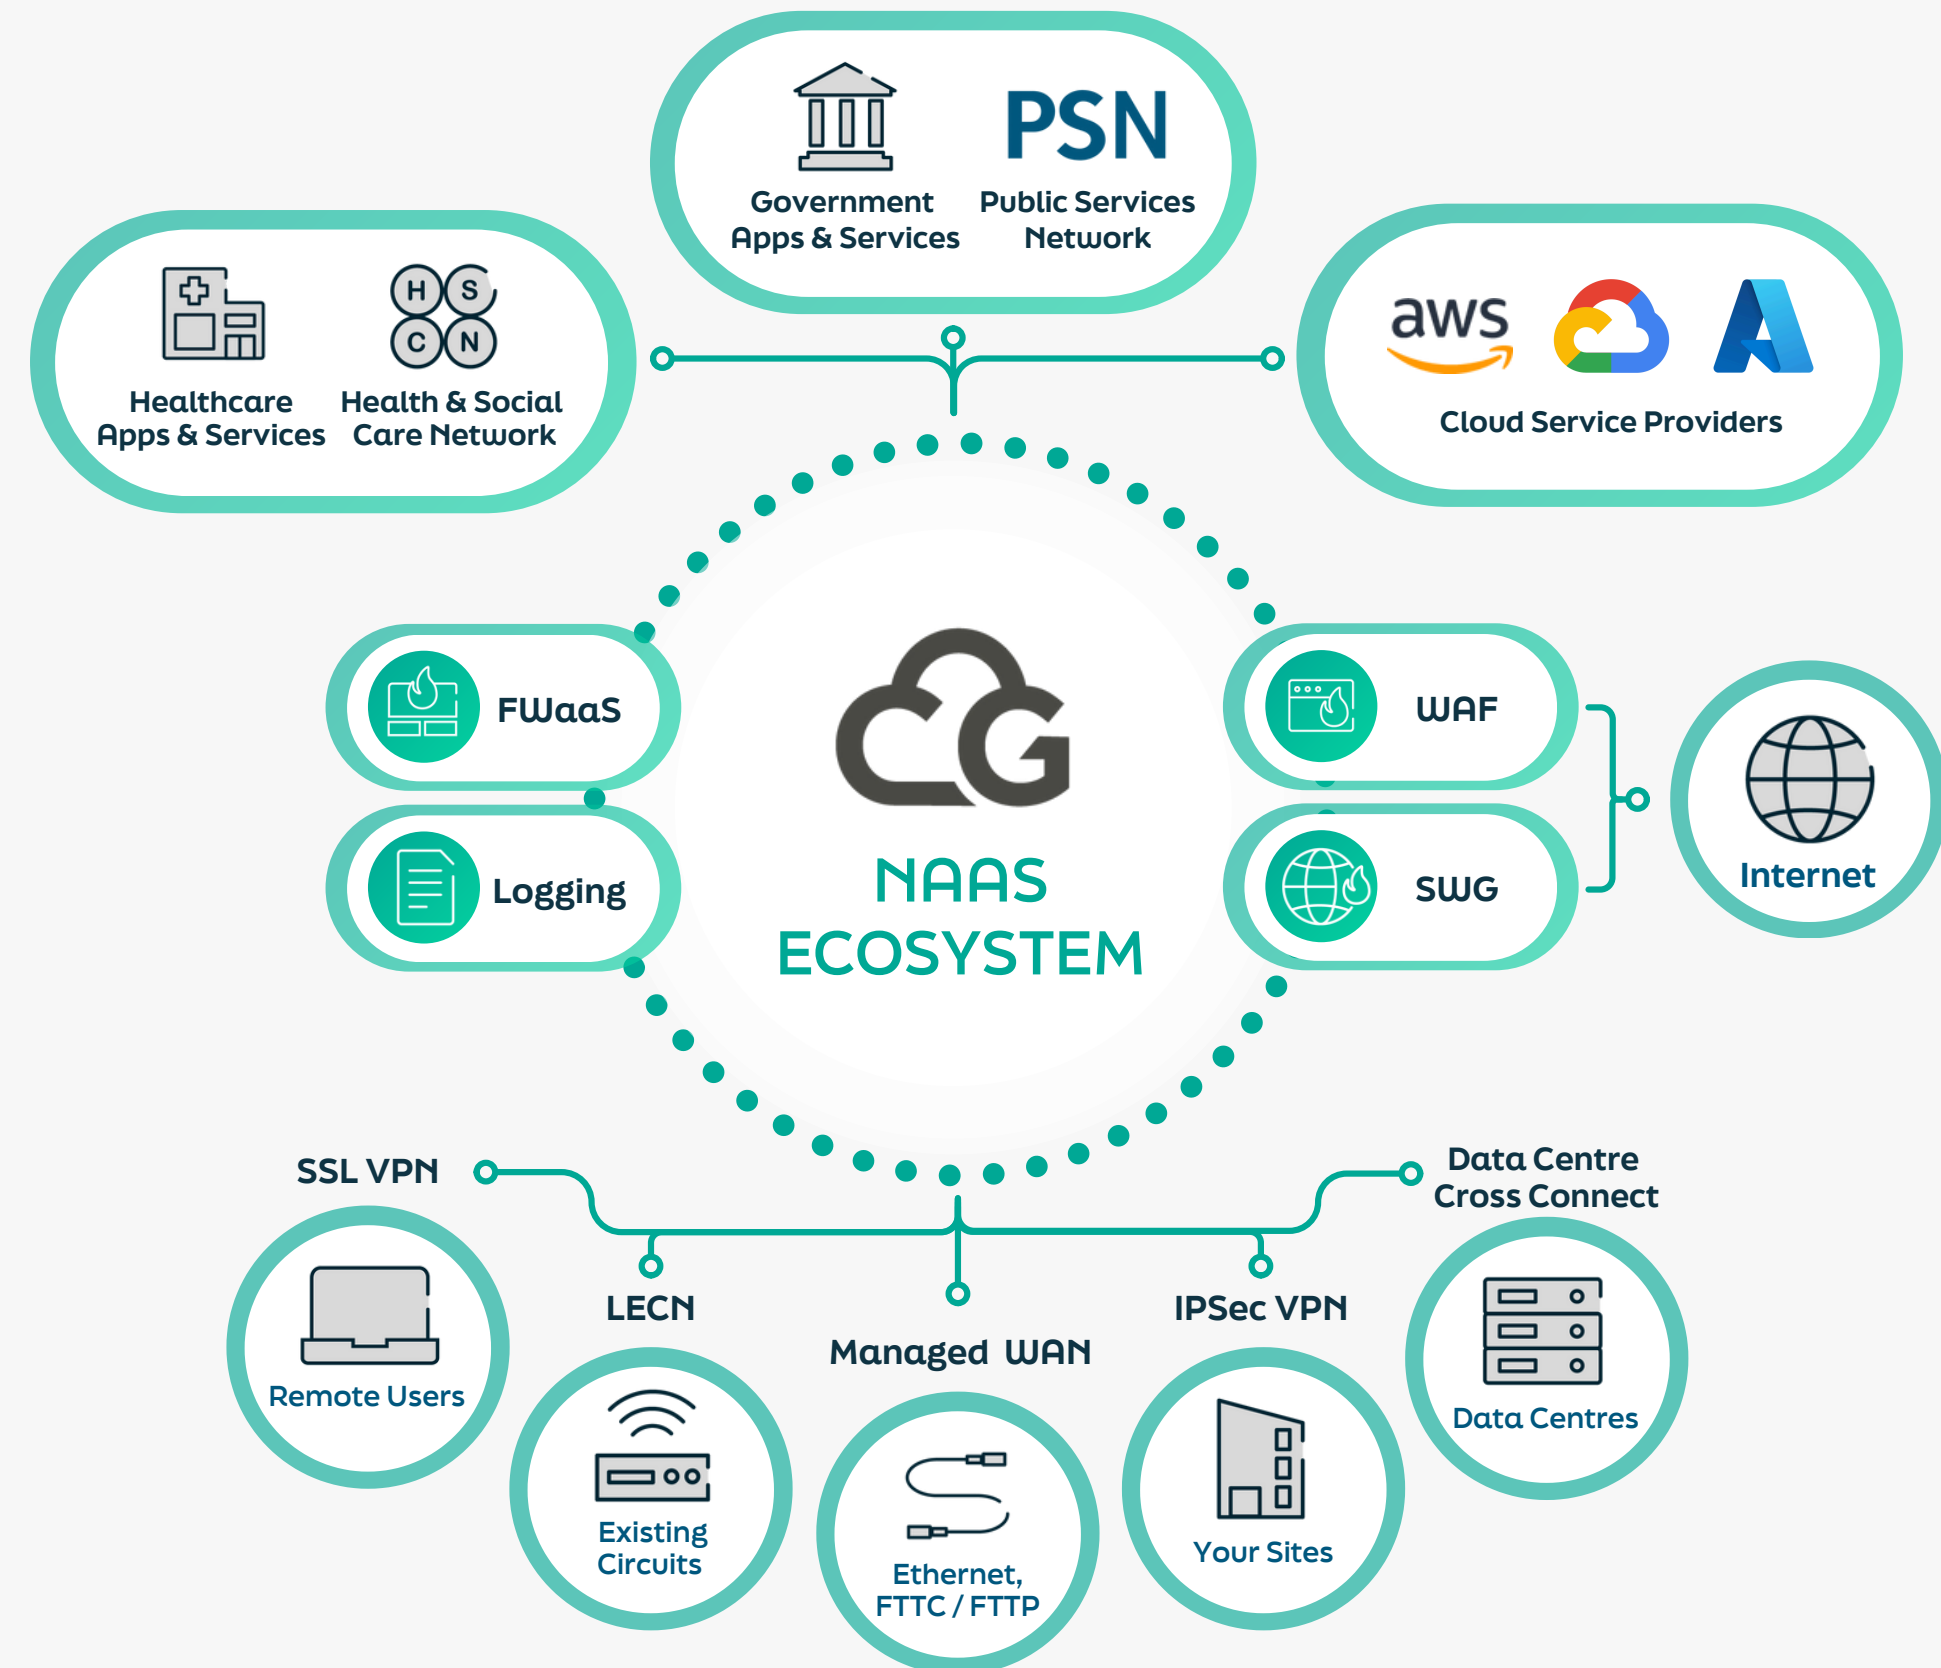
PSN

Government Apps & Services

Public Services Network

H S C N

Healthcare Apps & Services

Health & Social Care Network

aws

Cloud Service Providers

FWaaS

Logging

CG

NAAS ECOSYSTEM

WAF

SWG

Internet

SSL VPN

Remote Users

LECN

Existing Circuits

Managed WAN

Ethernet, FTTC / FTTP

IPSec VPN

Your Sites

Data Centre Cross Connect

Data Centres